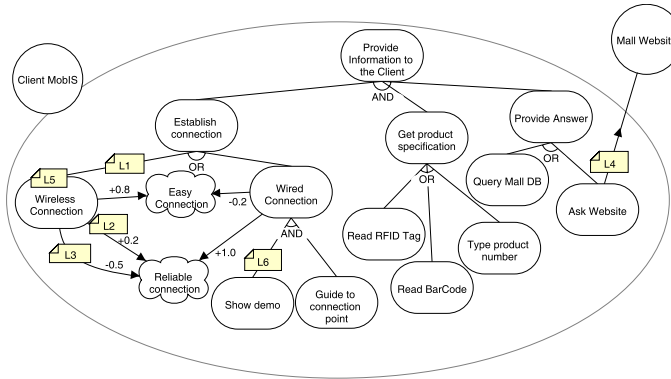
Mall Websit

Client MobIS

Provide Information to the Client

AND

Establish connection

Provide Answer

Get product specification

OR

L1

L5

OR

Query Mall DB

L4

Wireless Connection

+0.8

Easy Connection

-0.2

Wired Connection

OR

Ask Website

L2

+0.2

AND

L3

-0.5

+1.0

L6

Read RFID Tag

Type product number

Reliable connection

Show demo

Guide to connection point

Read BarCode